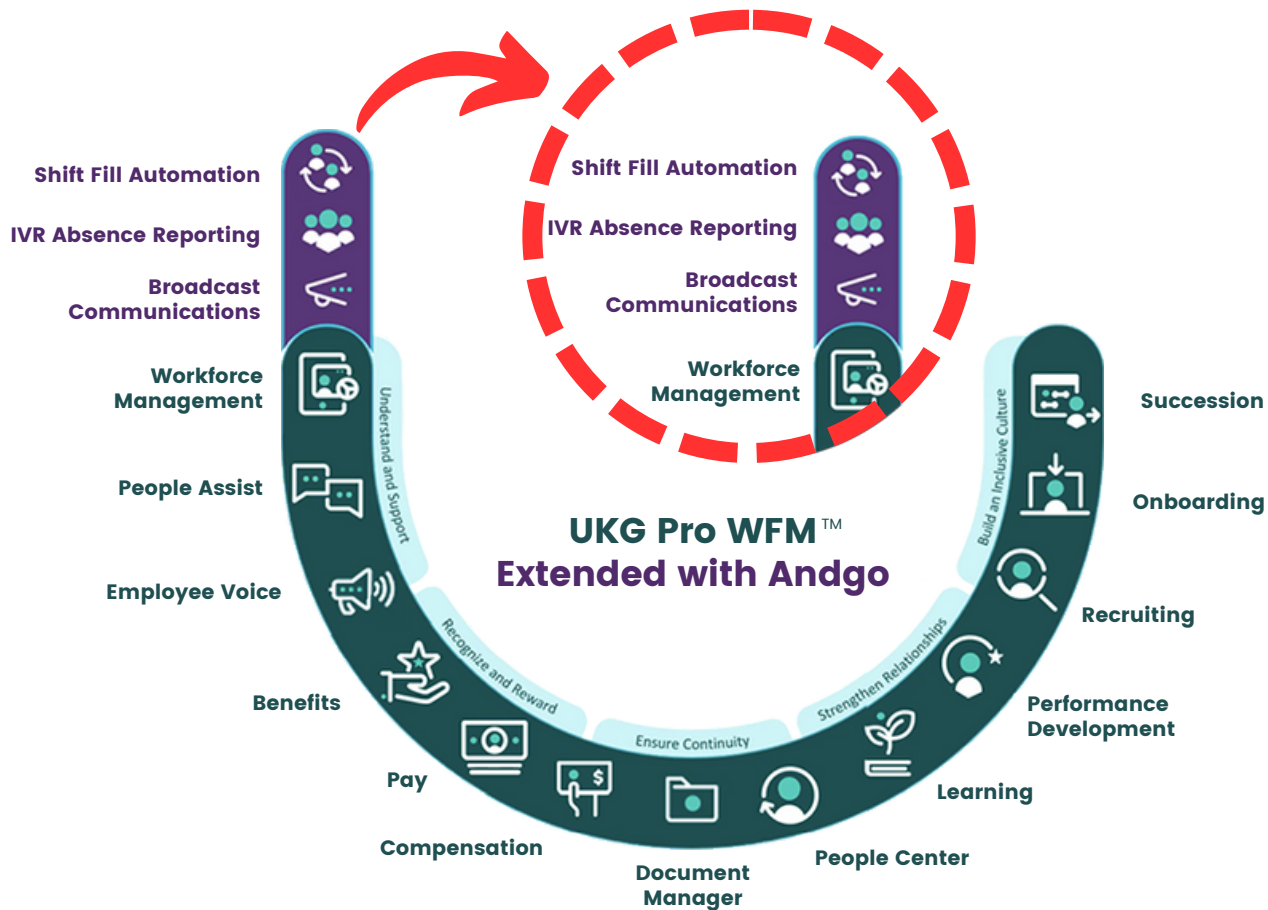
Shift Fill Automation

IVR Absence Reporting

Broadcast Communications

Workforce Management

People Assist

Employee Voice

Benefits

Pay

Compensation

Document Manager

People Center

Learning

Performance Development

Recruiting

Onboarding

Succession

Shift Fill Automation

IVR Absence Reporting

Broadcast Communications

Workforce Management

Understand and Support

Recognize and Reward

Ensure Continuity

Strengthen Relationships

Build an Inclusive Culture

UKG Pro WFM™
Extended with Andgo